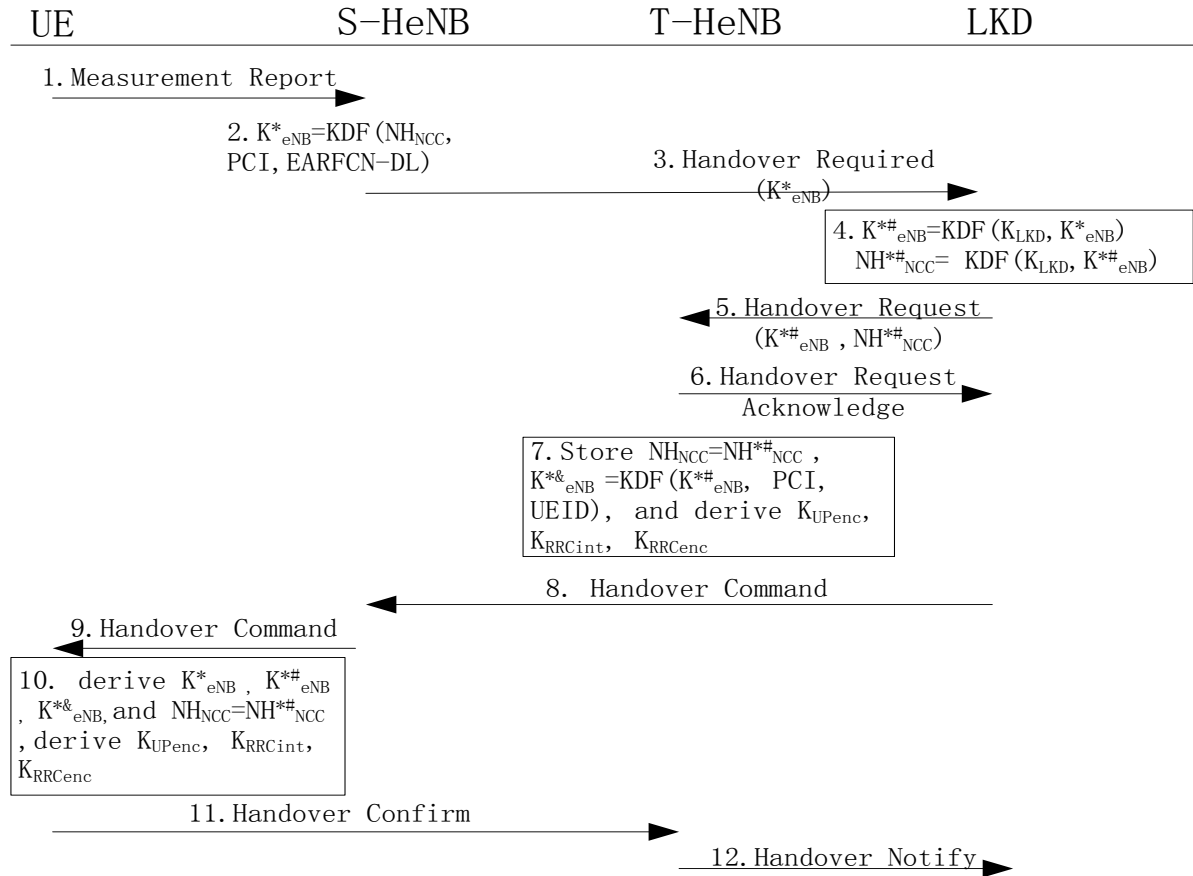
UE S-HeNB T-HeNB LKD

1. Measurement Report

2. $K^*_{eNB}$=KDF($NH_{NCC}$, PCI, EARFCN-DL)

3. Handover Required ($K^*_{eNB}$)

4. $K^{*\#}_{eNB}$=KDF($K_{LKD}$, $K^*_{eNB}$)
$NH^{*\#}_{NCC}$= KDF($K_{LKD}$, $K^{*\#}_{eNB}$)

5. Handover Request ($K^{*\#}_{eNB}$ , $NH^{*\#}_{NCC}$)

6. Handover Request Acknowledge

7. Store $NH_{NCC}$=$NH^{*\#}_{NCC}$ , $K^{*\&}_{eNB}$ =KDF($K^{*\#}_{eNB}$, PCI, UEID), and derive $K_{UPenc}$, $K_{RRCint}$, $K_{RRCenc}$

8. Handover Command

9. Handover Command

10. derive $K^*_{eNB}$ , $K^{*\#}_{eNB}$ , $K^{*\&}_{eNB}$, and $NH_{NCC}$=$NH^{*\#}_{NCC}$ , derive $K_{UPenc}$, $K_{RRCint}$, $K_{RRCenc}$

11. Handover Confirm

12. Handover Notify